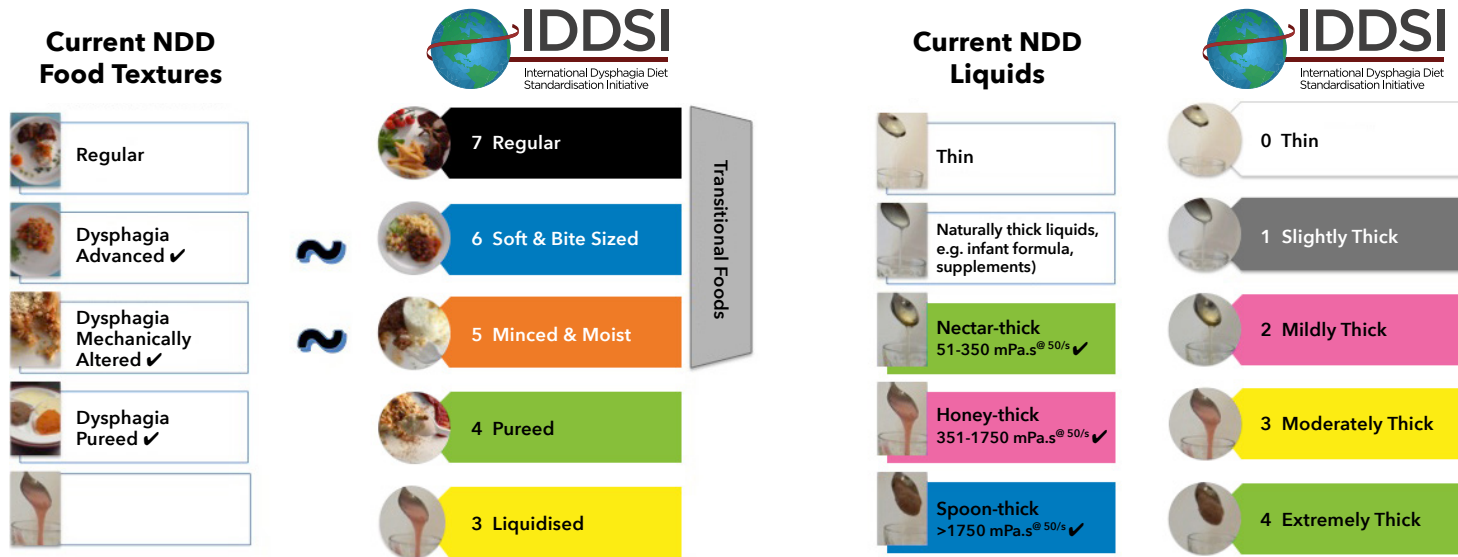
Current NDD Food Textures

Regular

Dysphagia Advanced ✔

Dysphagia Mechanically Altered ✔

Dysphagia Pureed ✔

IDDSI
International Dysphagia Diet Standardisation Initiative

7 Regular

~

6 Soft & Bite Sized

~

5 Minced & Moist

4 Pureed

3 Liquidised

Transitional Foods

Current NDD Liquids

Thin

Naturally thick liquids, e.g. infant formula, supplements)

Nectar-thick
51-350 mPa.s$^{@ 50/s}$ ✔

Honey-thick
351-1750 mPa.s$^{@ 50/s}$ ✔

Spoon-thick
>1750 mPa.s$^{@ 50/s}$ ✔

IDDSI
International Dysphagia Diet Standardisation Initiative

0 Thin

1 Slightly Thick

2 Mildly Thick

3 Moderately Thick

4 Extremely Thick